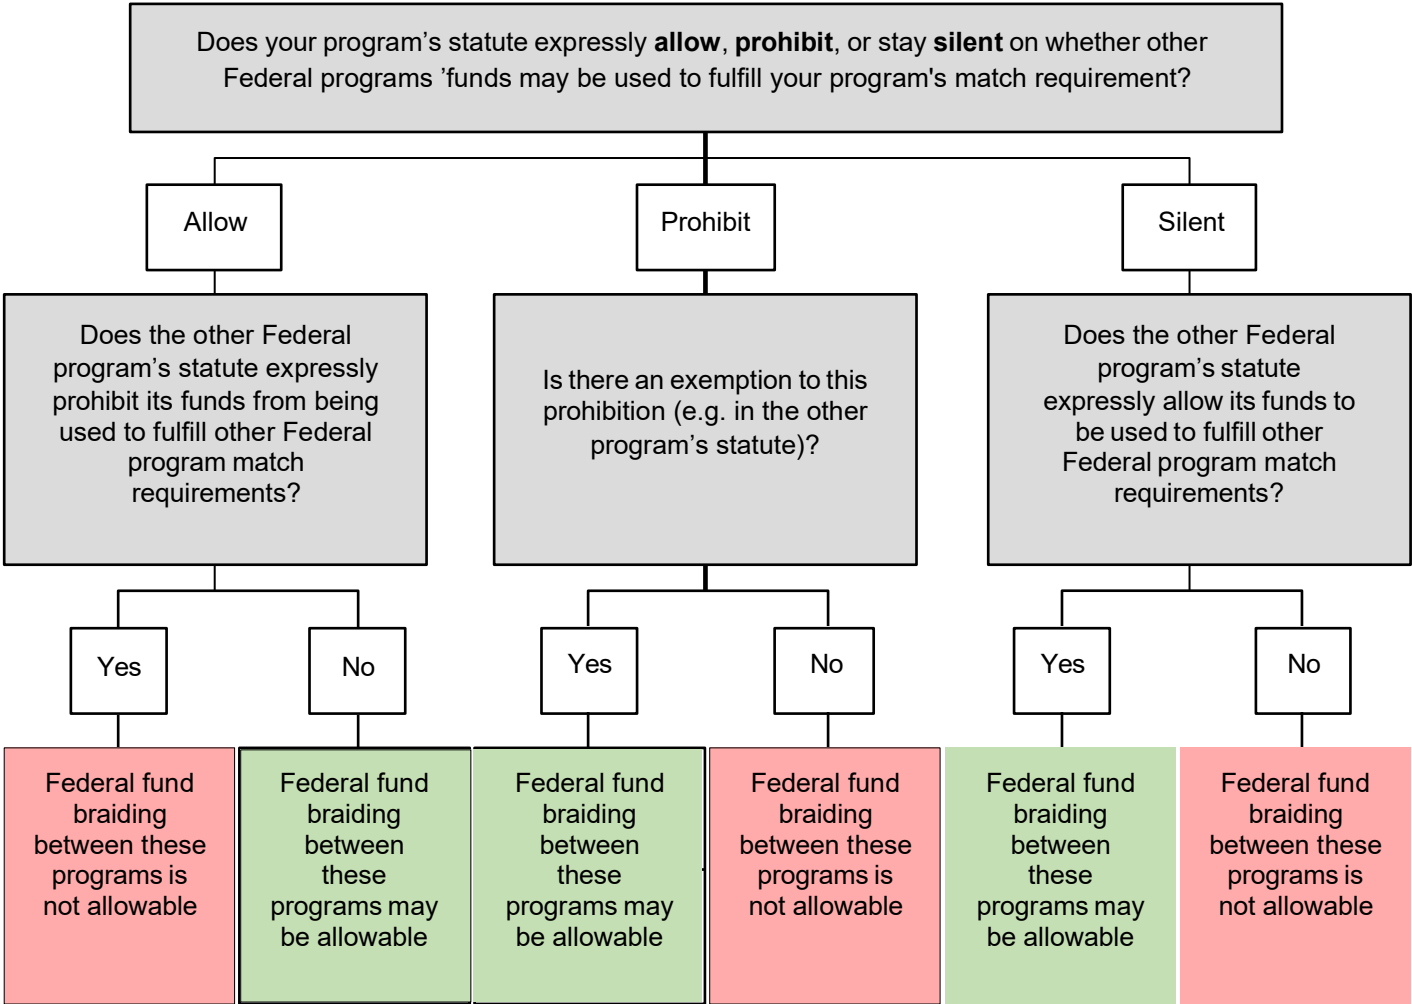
Does your program's statute expressly **allow**, **prohibit**, or stay **silent** on whether other Federal programs 'funds may be used to fulfill your program's match requirement?

Allow

Prohibit

Silent

Does the other Federal program's statute expressly prohibit its funds from being used to fulfill other Federal program match requirements?

Is there an exemption to this prohibition (e.g. in the other program's statute)?

Does the other Federal program's statute expressly allow its funds to be used to fulfill other Federal program match requirements?

Yes

No

Yes

No

Yes

No

Federal fund braiding between these programs is not allowable

Federal fund braiding between these programs may be allowable

Federal fund braiding between these programs may be allowable

Federal fund braiding between these programs is not allowable

Federal fund braiding between these programs may be allowable

Federal fund braiding between these programs is not allowable